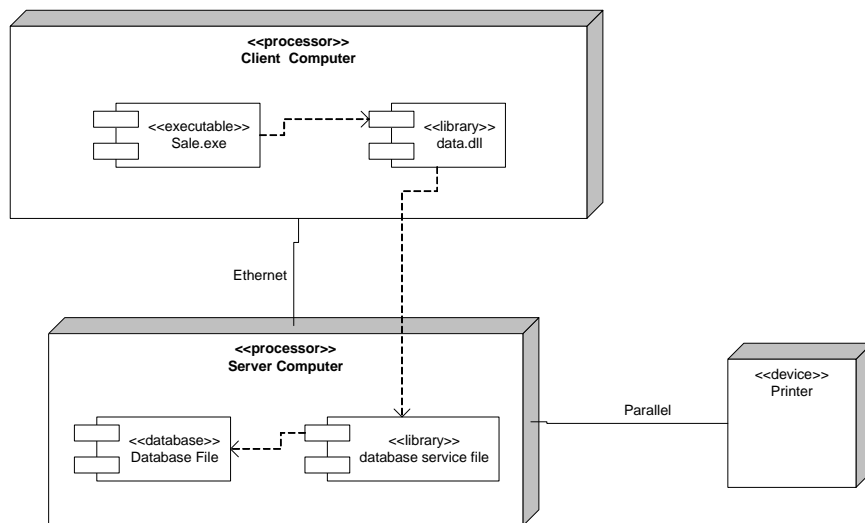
<<processor>>
Client Computer

<<executable>>
Sale.exe

<<library>>
data.dll

Ethernet

<<processor>>
Server Computer

<<database>>
Database File

<<library>>
database service file

Parallel

<<device>>
Printer